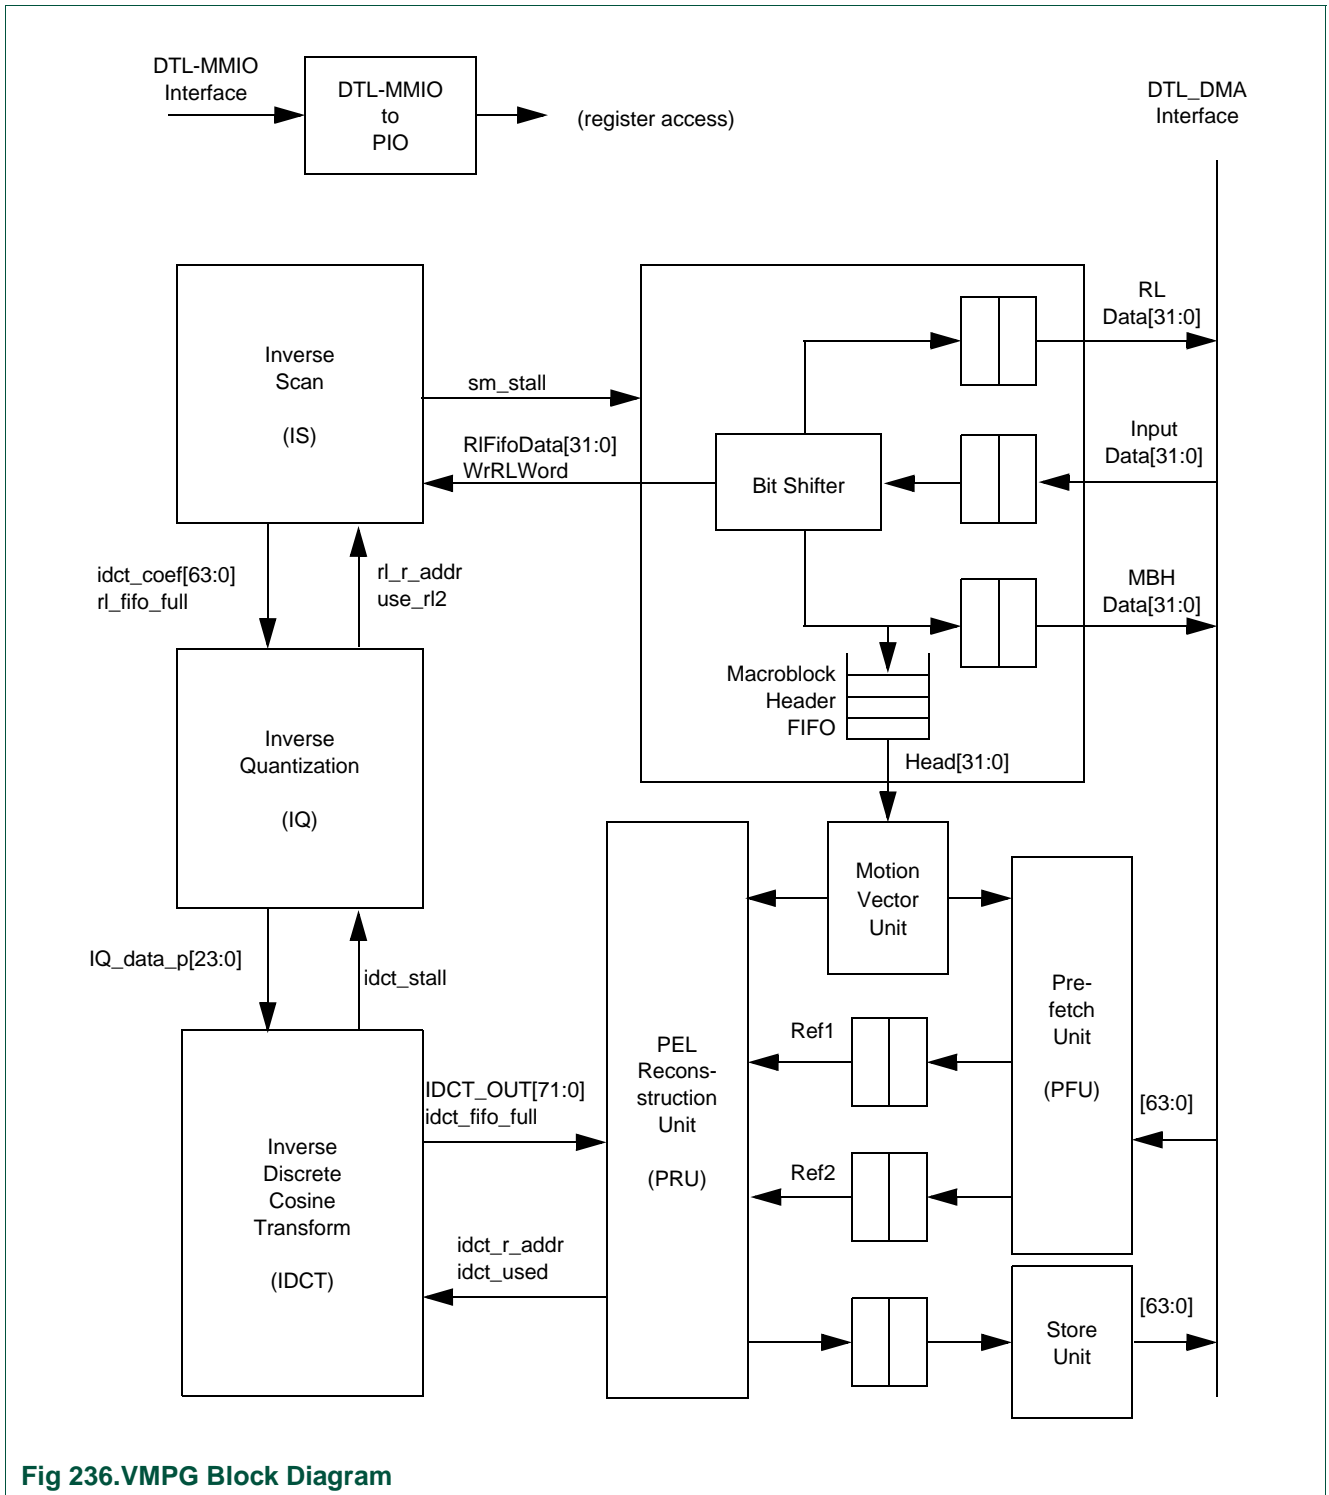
DTL-MMIO Interface

DTL-MMIO to PIO

(register access)

DTL_DMA Interface

Inverse Scan

(IS)

sm_stall

RlFifoData[31:0] WrRLWord

RL Data[31:0]

Input Data[31:0]

Bit Shifter

MBH Data[31:0]

idct_coef[63:0] rl_fifo_full

rl_r_addr use_rl2

Macroblock Header FIFO

Head[31:0]

Inverse Quantization

(IQ)

Motion Vector Unit

IQ_data_p[23:0]

idct_stall

Pre-fetch Unit

(PFU)

PEL Recons-truction Unit

(PRU)

Ref1

[63:0]

IDCT_OUT[71:0] idct_fifo_full

Inverse Discrete Cosine Transform

(IDCT)

Ref2

idct_r_addr idct_used

[63:0]

Store Unit

Fig 236.VMPG Block Diagram